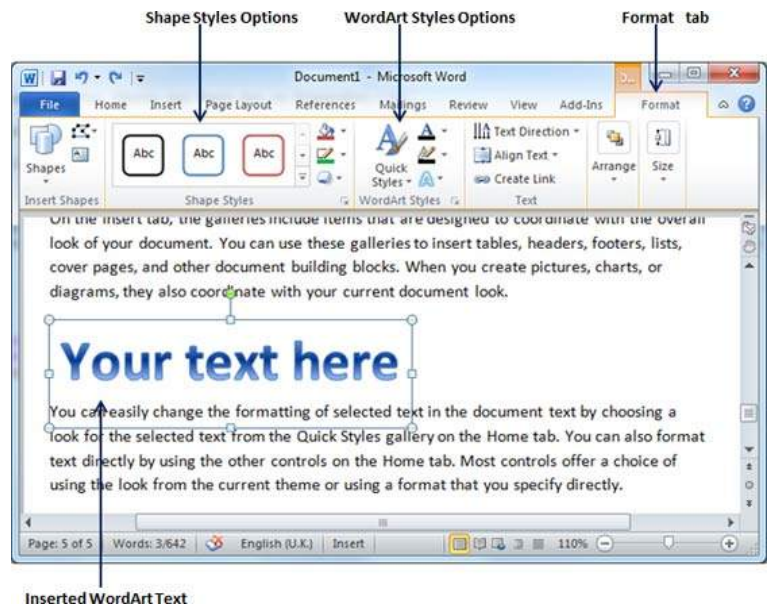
Shape Styles Options

WordArt Styles Options

Format tab

Document1 - Microsoft Word

File Home Insert Page Layout References Mailings Review View Add-Ins Format

Shapes

Abc Abc Abc

Quick Styles

Text Direction

Align Text

Create Link

Arrange

Size

Insert Shapes

Shape Styles

WordArt Styles

Text

On the Insert tab, the galleries include items that are designed to coordinate with the overall look of your document. You can use these galleries to insert tables, headers, footers, lists, cover pages, and other document building blocks. When you create pictures, charts, or diagrams, they also coordinate with your current document look.

Your text here

You can easily change the formatting of selected text in the document text by choosing a look for the selected text from the Quick Styles gallery on the Home tab. You can also format text directly by using the other controls on the Home tab. Most controls offer a choice of using the look from the current theme or using a format that you specify directly.

Page: 5 of 5 Words: 3/642 English (U.K.) Insert 110%

Inserted WordArt Text